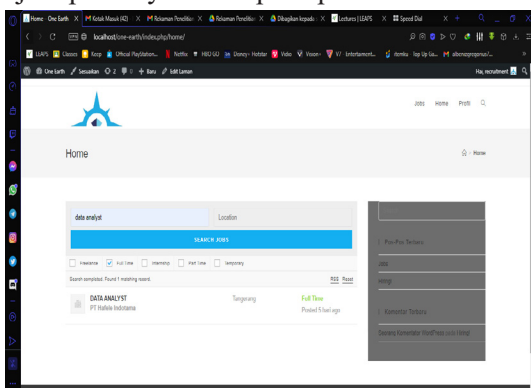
Home - One Earth | Kotak Masuk (42) | Rekaman Penelitian | Rekaman Penelitian | Dibagikan kepada | Lectures | LEAPS | Speed Dial

localhost/one-earth/index.php/home/

LEAPS | Classes | Korps | Official PlayStation... | Netflix | HBO GO | Disney+ Hotstar | Vidio | Vision+ | V7 Entertainment... | itemku Top Up Ga... | albonaprogonus...

One Earth | Sesuaikan | 2 | 0 | + Baru | Edit Laman | Hai, recruitment

Jobs Home Profil

Home

Home

data analyst

Location

SEARCH JOBS

Freelance | Full Time | Internship | Part Time | Temporary

Search completed. Found 1 matching record.

RSS Reset

DATA ANALYST
PT Hafele Indotama

Tangerang

Full Time
Posted 5 bulan ago

Pos-Pos Terbaru

Jobs

Home

Komentar Terbaru

Seorang Komentator WordPress pada Hello!